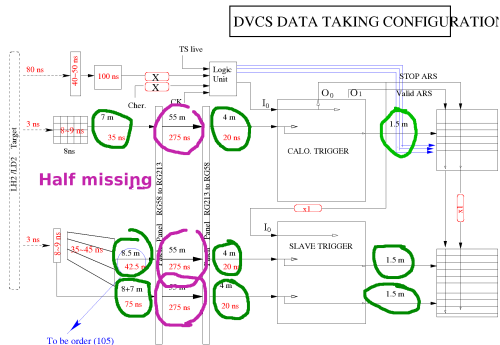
DVCS DATA TAKING CONFIGURATION

TS live

80 ns

40÷50 ns

100 ns

X

X

Logic Unit

STOP ARS

Valid ARS

$O_0$

$O_1$

$I_0$

CK

Cher.

3 ns

8÷9 ns

8ns

7 m

35 ns

55 m

275 ns

4 m

20 ns

1.5 m

CALO. TRIGGER

Target

LH2 /LD2

Half missing

RG58 to RG213

RG213 to RG58

Patch Panel

Patch Panel

x1

x1

$I_0$

3 ns

8÷9 ns

35÷45 ns

8.5 m

42.5 ns

55 m

275 ns

4 m

20 ns

SLAVE TRIGGER

1.5 m

8+7 m

75 ns

55 m

275 ns

4 m

20 ns

1.5 m

To be order (105)